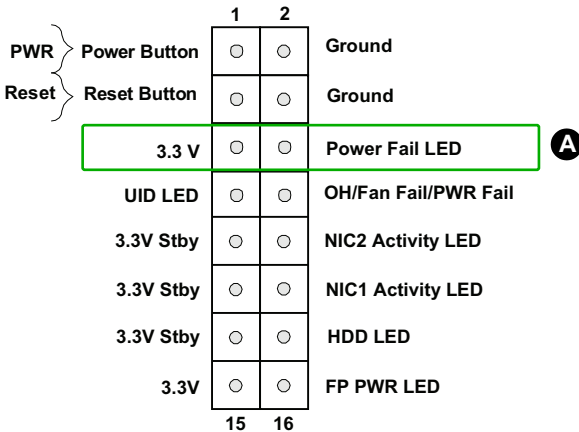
1 2

PWR Power Button Ground

Reset Reset Button Ground

3.3 V Power Fail LED A

UID LED OH/Fan Fail/PWR Fail

3.3V Stby NIC2 Activity LED

3.3V Stby NIC1 Activity LED

3.3V Stby HDD LED

3.3V FP PWR LED

15 16